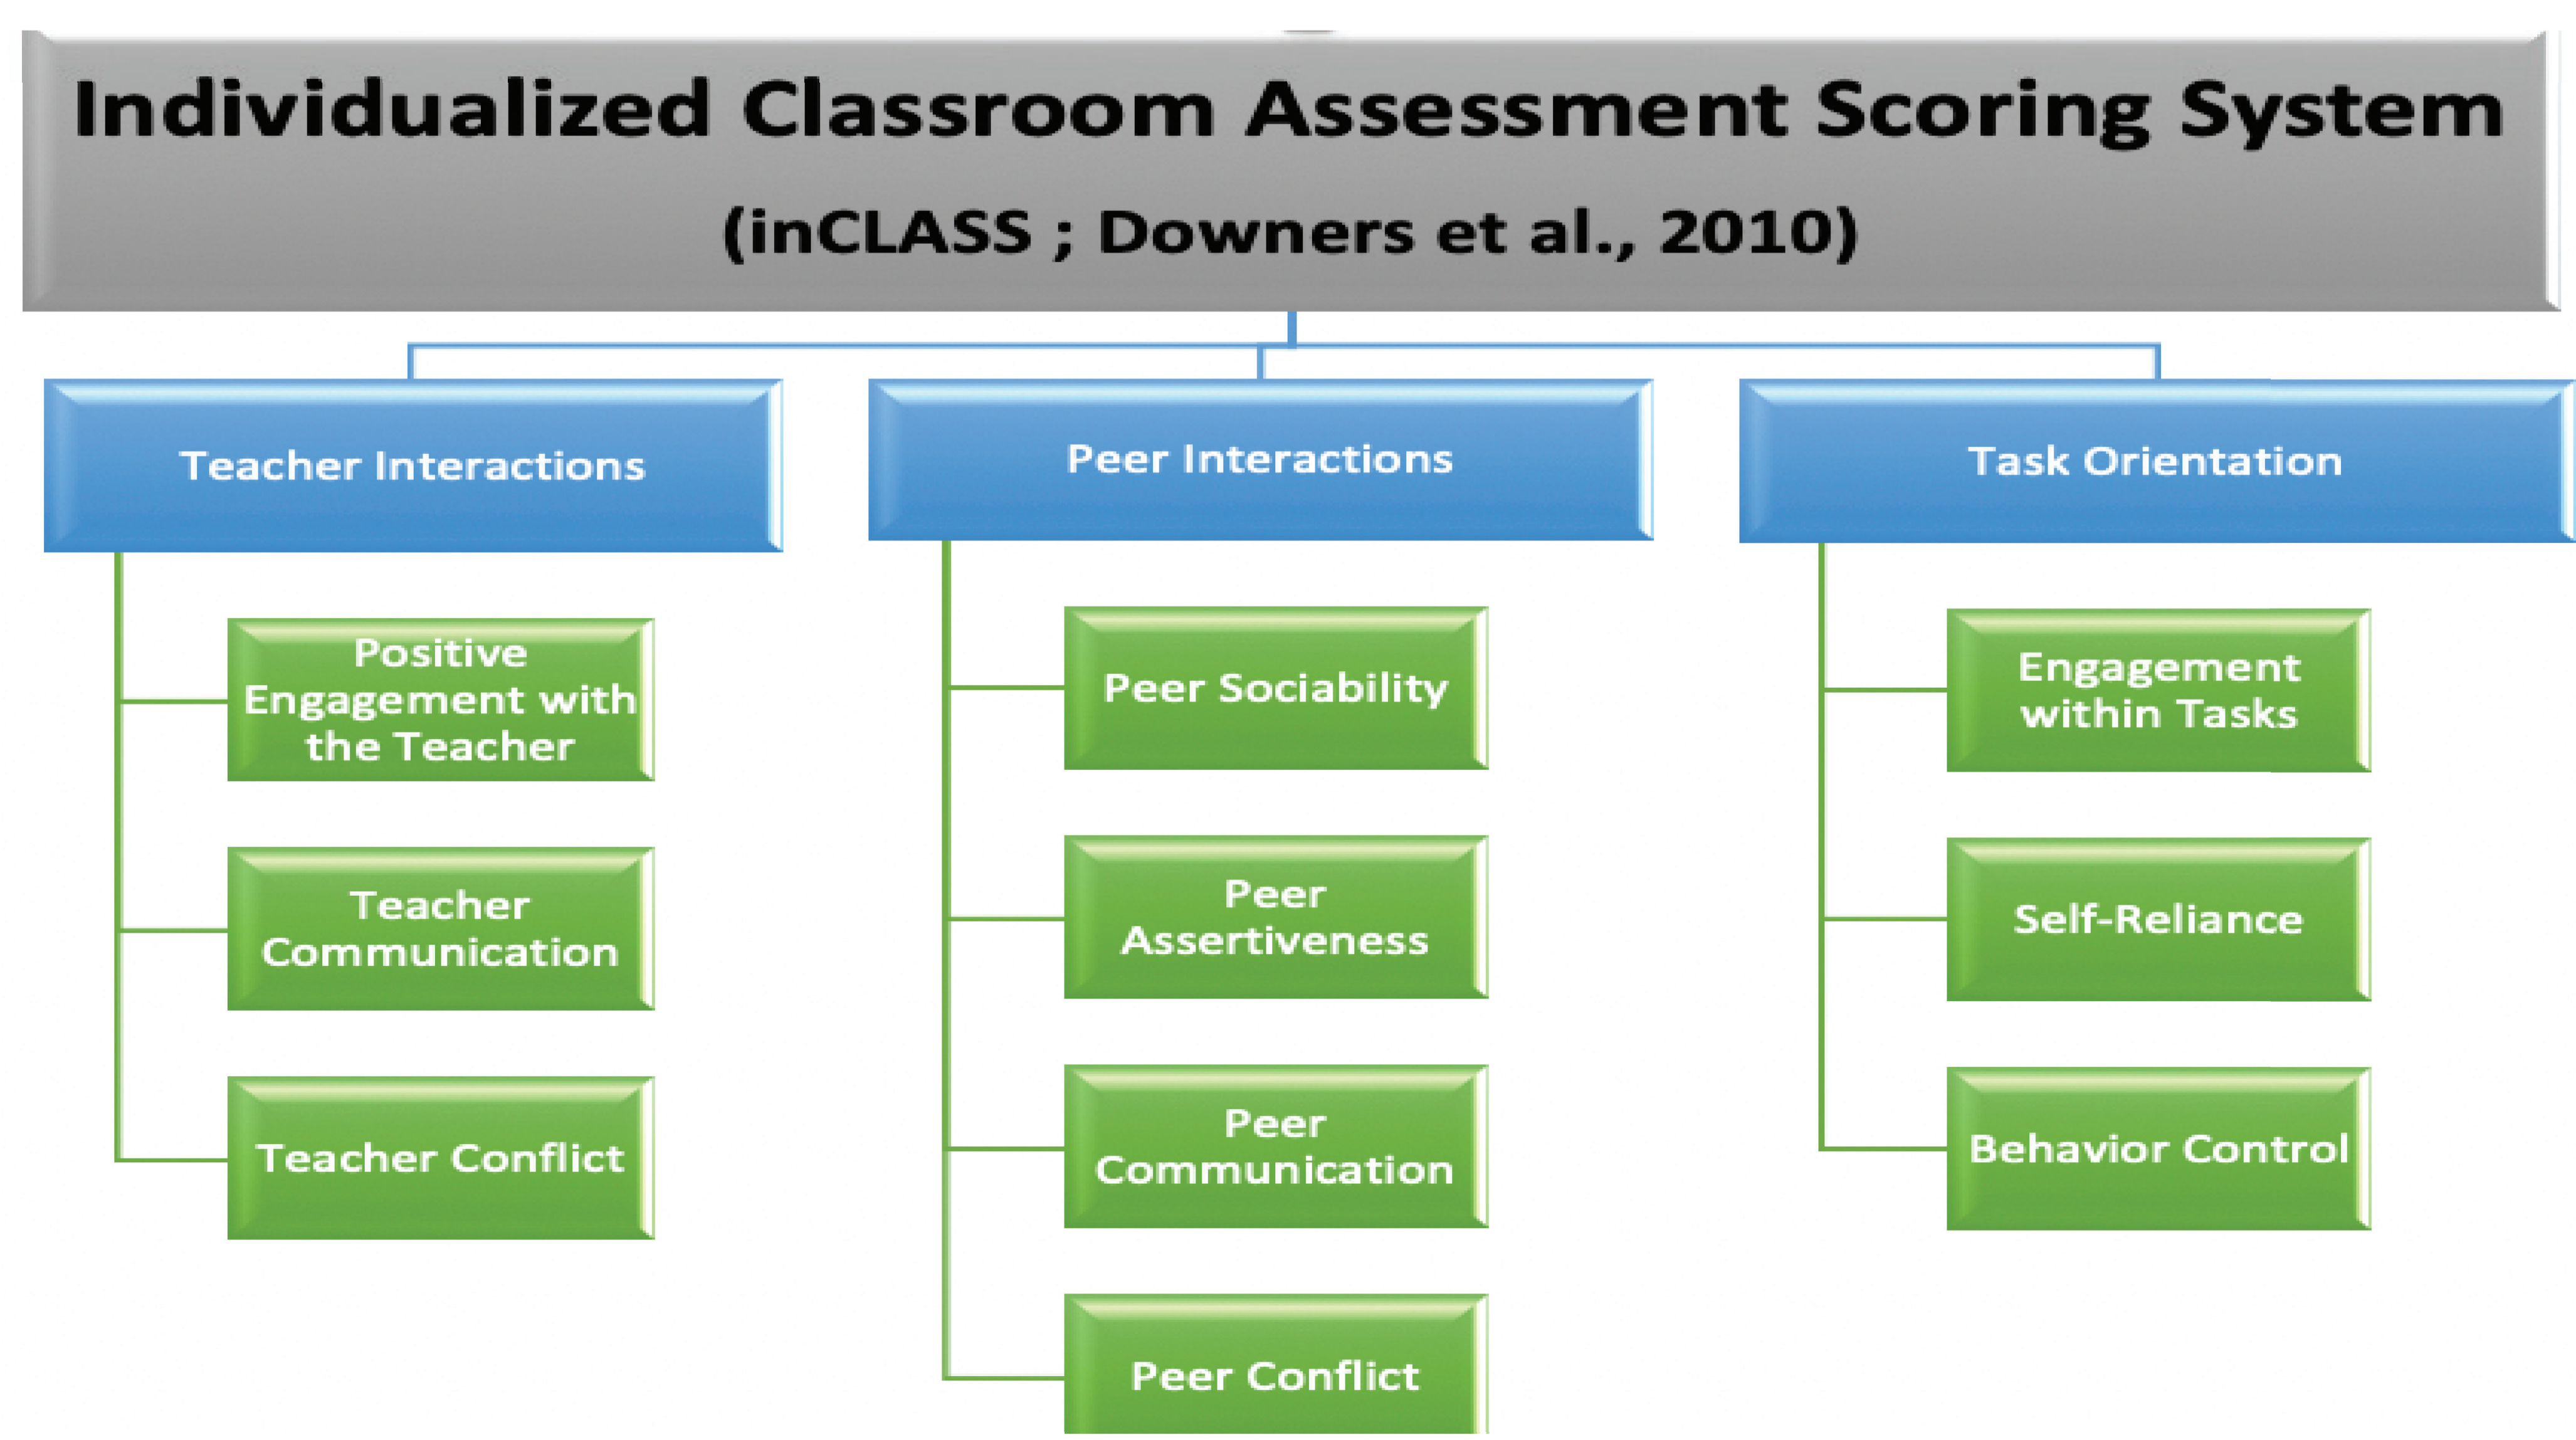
Individualized Classroom Assessment Scoring System

(inCLASS ; Downers et al., 2010)

Teacher Interactions

Positive Engagement with the Teacher

Teacher Communication

Teacher Conflict

Peer Interactions

Peer Sociability

Peer Assertiveness

Peer Communication

Peer Conflict

Task Orientation

Engagement within Tasks

Self-Reliance

Behavior Control